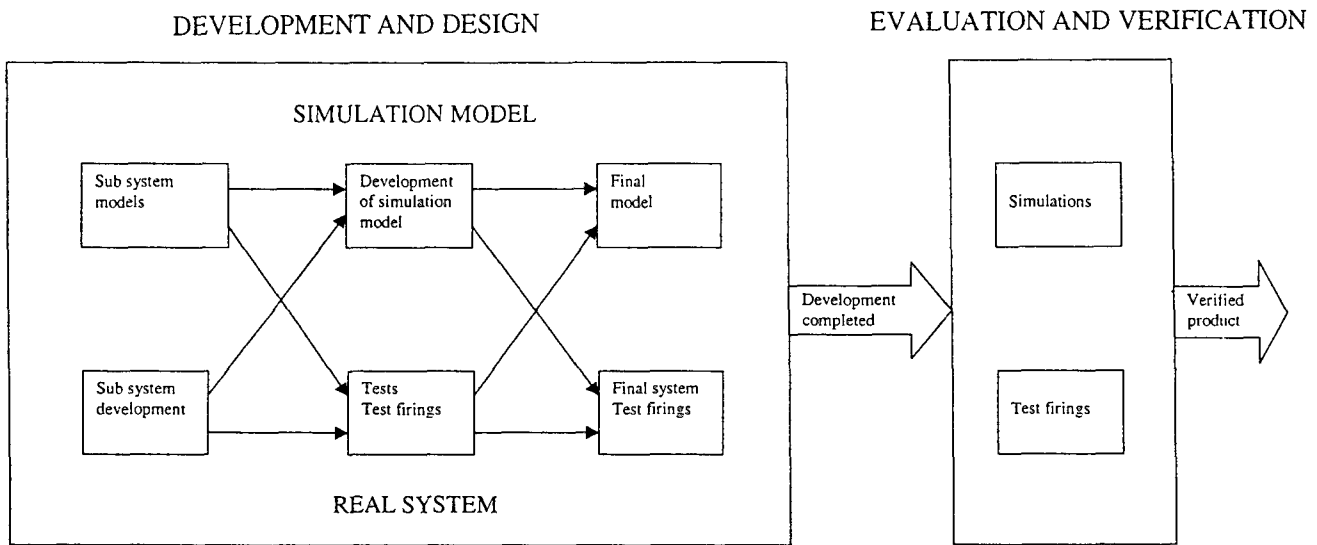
DEVELOPMENT AND DESIGN

EVALUATION AND VERIFICATION

SIMULATION MODEL

Sub system models

Development of simulation model

Final model

Sub system development

Tests Test firings

Final system Test firings

REAL SYSTEM

Development completed

Simulations

Test firings

Verified product